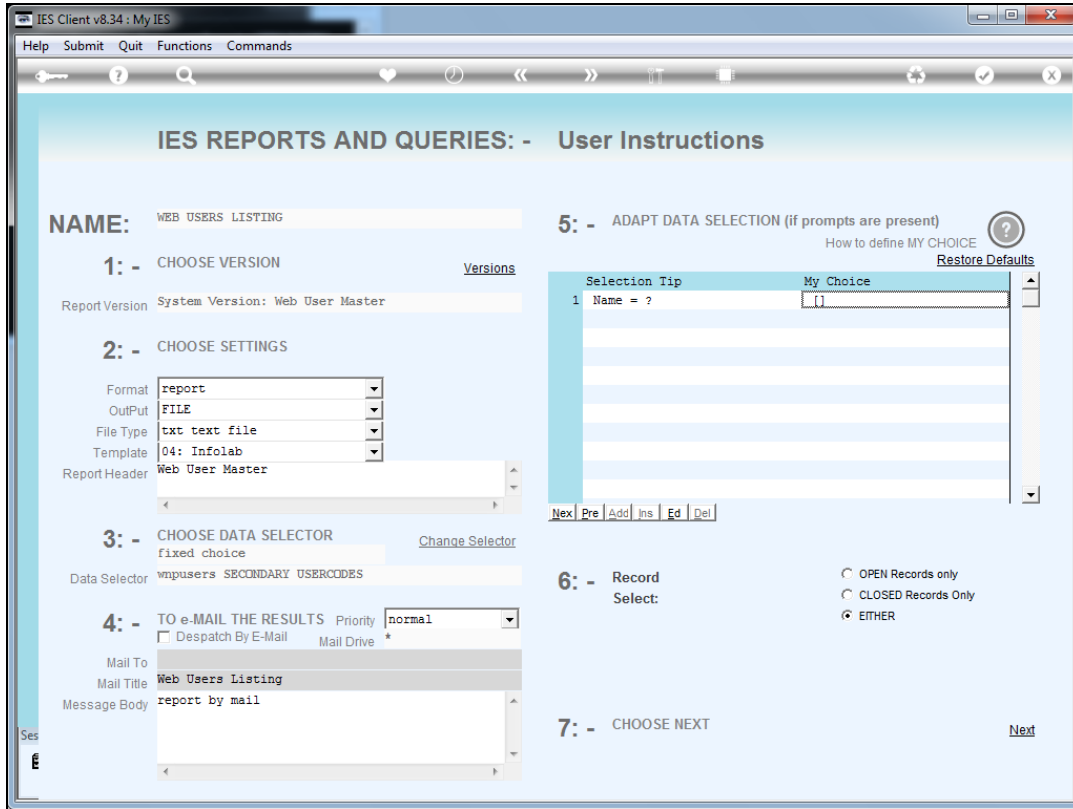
IES Client v8.34 : My IES

Help Submit Quit Functions Commands

IES REPORTS AND QUERIES: - User Instructions

NAME: WEB USERS LISTING

1: - CHOOSE VERSION Versions

Report Version System Version: Web User Master

2: - CHOOSE SETTINGS

Format report
OutPut FILE
File Type txt text file
Template 04: Infolab
Report Header Web User Master

3: - CHOOSE DATA SELECTOR Change Selector
fixed choice
Data Selector wmpusers SECONDARY USERCODES

4: - TO e-MAIL THE RESULTS Priority normal
Despatch By E-Mail Mail Drive *
Mail To
Mail Title Web Users Listing
Message Body report by mail

5: - ADAPT DATA SELECTION (if prompts are present)
How to define MY CHOICE
Restore Defaults

| | Selection Tip | My Choice |
|---|---|---|
| 1 | Name = ? | [] |

Nex Pre Add Ins Ed Del

6: - Record Select:
OPEN Records only
CLOSED Records Only
EITHER

7: - CHOOSE NEXT Next

Ses